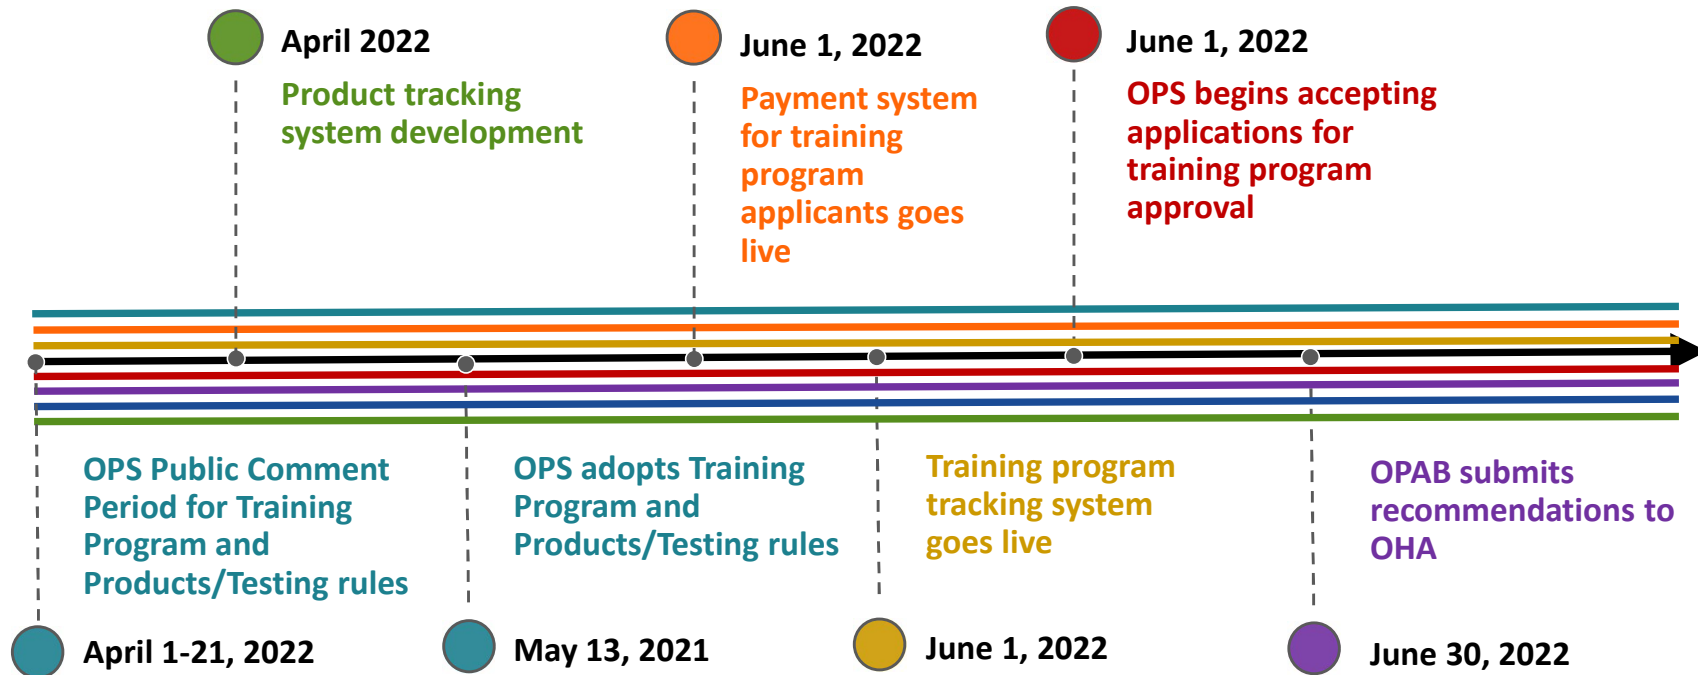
April 2022
Product tracking system development

June 1, 2022
Payment system for training program applicants goes live

June 1, 2022
OPS begins accepting applications for training program approval

OPS Public Comment Period for Training Program and Products/Testing rules
April 1-21, 2022

OPS adopts Training Program and Products/Testing rules
May 13, 2021

Training program tracking system goes live
June 1, 2022

OPAB submits recommendations to OHA
June 30, 2022